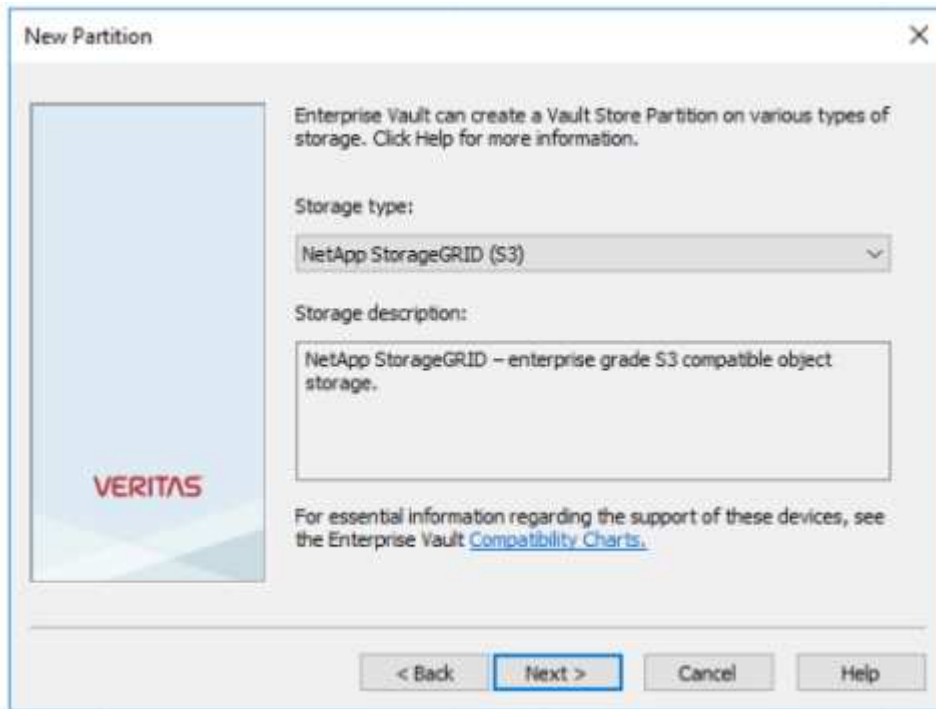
New Partition

×

VERITAS

Enterprise Vault can create a Vault Store Partition on various types of storage. Click Help for more information.

Storage type:

NetApp StorageGRID (S3)

Storage description:

NetApp StorageGRID – enterprise grade S3 compatible object storage.

For essential information regarding the support of these devices, see the Enterprise Vault Compatibility Charts.

< Back

Next >

Cancel

Help